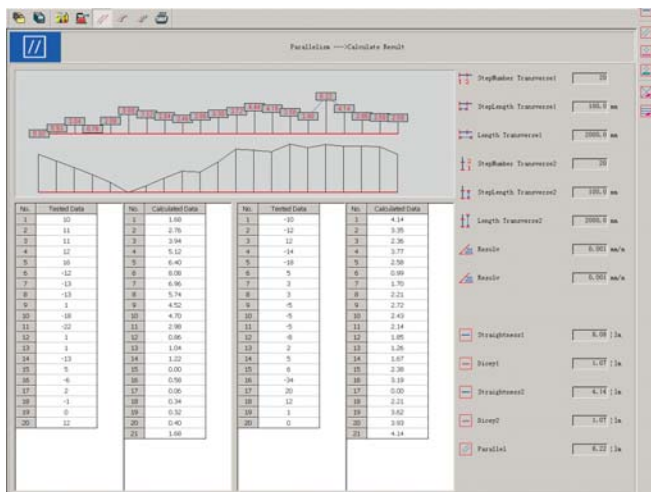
//

Parallelism --->Calculate Result

| No. | Tested Data |
|---|---|
| 1 | 10 |
| 2 | 11 |
| 3 | 11 |
| 4 | 12 |
| 5 | 10 |
| 6 | -12 |
| 7 | -13 |
| 8 | -13 |
| 9 | 1 |
| 10 | -16 |
| 11 | -22 |
| 12 | 1 |
| 13 | 1 |
| 14 | -13 |
| 15 | 5 |
| 16 | -6 |
| 17 | 2 |
| 18 | -1 |
| 19 | 0 |
| 20 | 12 |

| No. | Calculated Data |
|---|---|
| 1 | 1.60 |
| 2 | 2.76 |
| 3 | 3.94 |
| 4 | 5.12 |
| 5 | 6.40 |
| 6 | 8.08 |
| 7 | 6.96 |
| 8 | 5.74 |
| 9 | 4.52 |
| 10 | 4.70 |
| 11 | 2.98 |
| 12 | 0.86 |
| 13 | 1.04 |
| 14 | 1.22 |
| 15 | 0.00 |
| 16 | 0.50 |
| 17 | 0.06 |
| 18 | 0.34 |
| 19 | 0.32 |
| 20 | 0.40 |
| 21 | 1.60 |

| No. | Tested Data |
|---|---|
| 1 | -10 |
| 2 | -12 |
| 3 | 12 |
| 4 | -14 |
| 5 | -16 |
| 6 | 5 |
| 7 | 3 |
| 8 | 3 |
| 9 | -5 |
| 10 | -5 |
| 11 | -5 |
| 12 | -6 |
| 13 | 2 |
| 14 | 5 |
| 15 | 6 |
| 16 | -34 |
| 17 | 20 |
| 18 | 12 |
| 19 | 1 |
| 20 | 0 |

| No. | Calculated Data |
|---|---|
| 1 | 4.14 |
| 2 | 3.35 |
| 3 | 2.36 |
| 4 | 3.77 |
| 5 | 2.58 |
| 6 | 0.99 |
| 7 | 1.70 |
| 8 | 2.21 |
| 9 | 2.72 |
| 10 | 2.43 |
| 11 | 2.14 |
| 12 | 1.85 |
| 13 | 1.26 |
| 14 | 1.67 |
| 15 | 2.38 |
| 16 | 3.19 |
| 17 | 0.00 |
| 18 | 2.21 |
| 19 | 3.62 |
| 20 | 3.93 |
| 21 | 4.14 |

StepNumber Transverse1 20
StepLength Transverse1 100.0 mm
Length Transverse1 2000.0 mm
StepNumber Transverse2 20
StepLength Transverse2 100.0 mm
Length Transverse2 2000.0 mm
Resolv 0.001 mm/m
Resolv 0.001 mm/m
Straightness1 8.08 [1m
Dinoy1 1.07 [1m
Straightness2 4.14 [1m
Dinoy2 1.07 [1m
Parallel 8.22 [1m